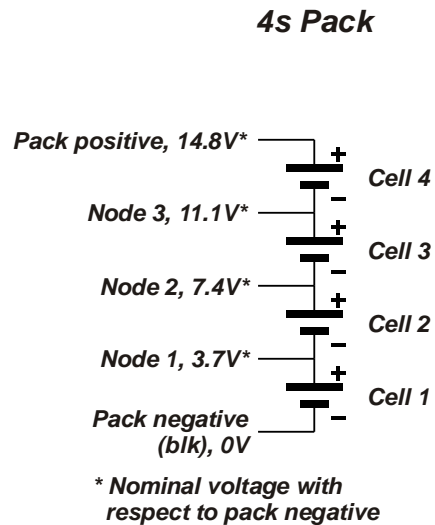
4s Pack

Pack positive, 14.8V*

+

–

Cell 4

Node 3, 11.1V*

+

–

Cell 3

Node 2, 7.4V*

+

–

Cell 2

Node 1, 3.7V*

+

–

Cell 1

Pack negative (blk), 0V

* Nominal voltage with respect to pack negative